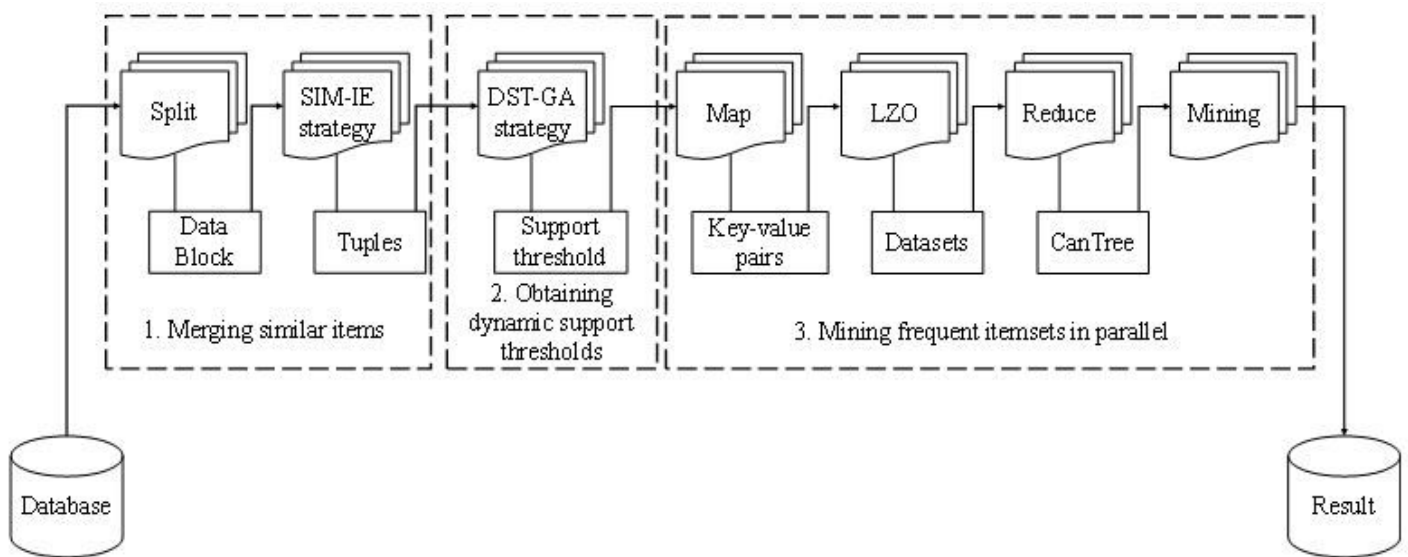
Split

Data Block

SIM-IE strategy

Tuples

1. Merging similar items

DST-GA strategy

Support threshold

2. Obtaining dynamic support thresholds

Map

Key-value pairs

LZO

Datasets

Reduce

CanTree

Mining

3. Mining frequent itemsets in parallel

Database

Result